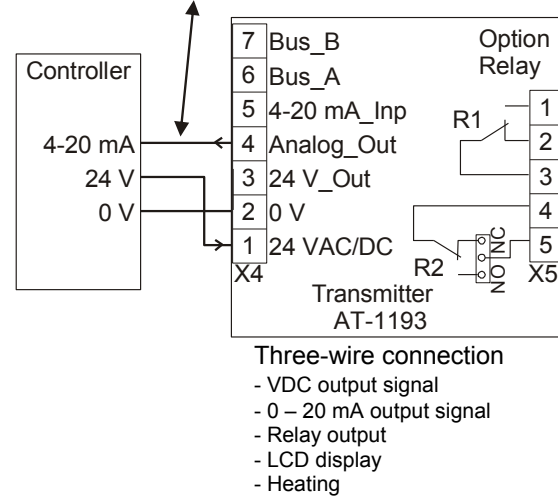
Controller

4-20 mA
24 V
0 V

7 Bus_B
6 Bus_A
5 4-20 mA_Inp
4 Analog_Out
3 24 V_Out
2 0 V
1 24 VAC/DC
X4

Option Relay

R1
1
2
3
4
5
X5
R2
NC
NO

Transmitter
AT-1193

Three-wire connection
- VDC output signal
- 0 – 20 mA output signal
- Relay output
- LCD display
- Heating